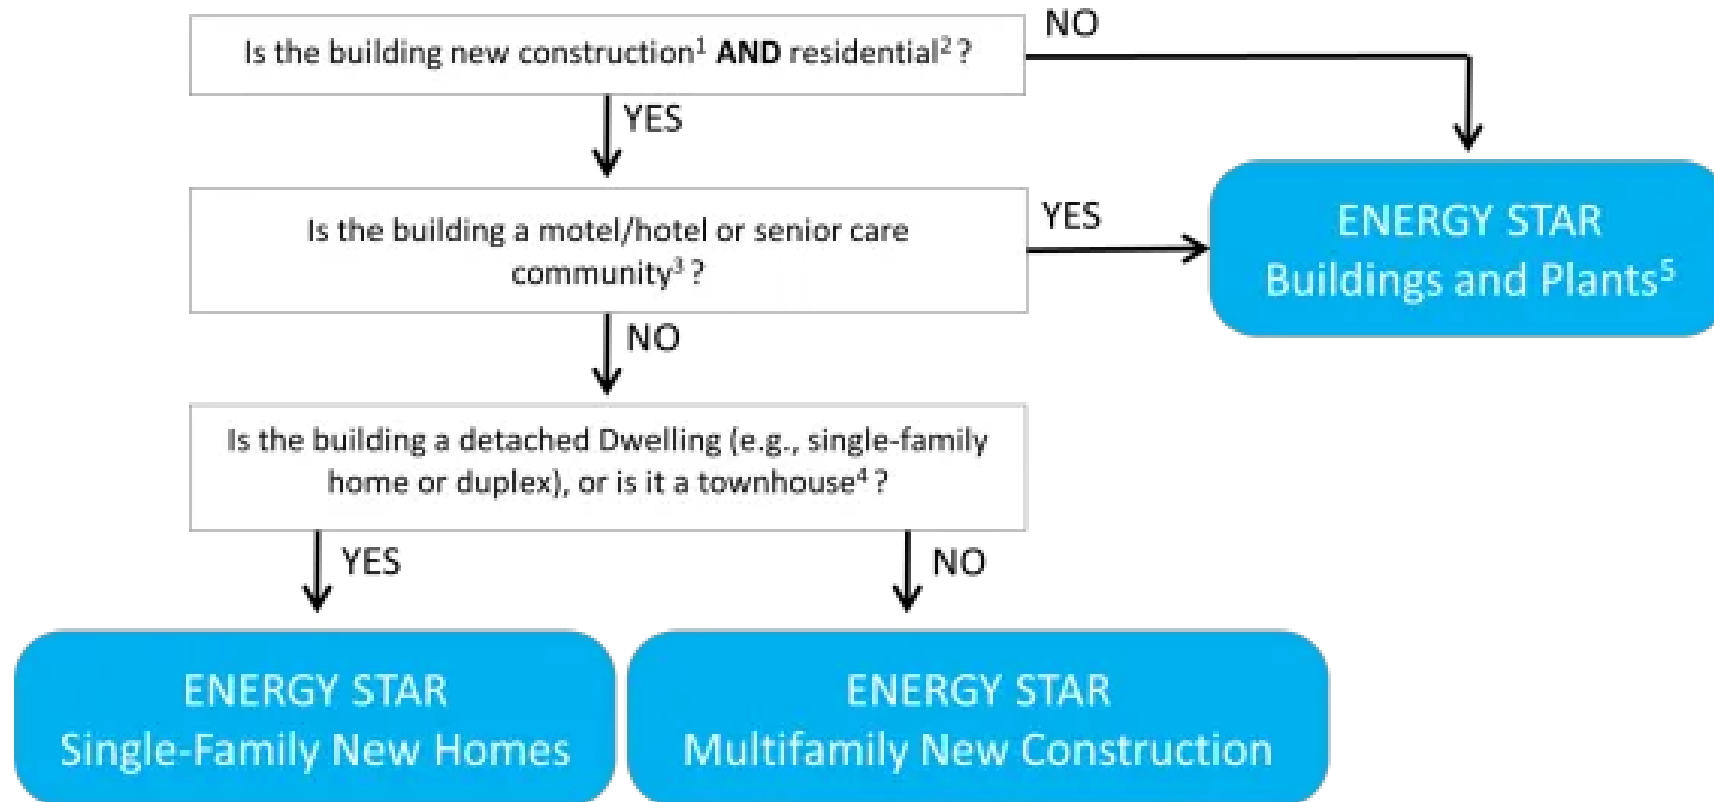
Is the building new construction$^1$ AND residential$^2$ ?

NO

YES

Is the building a motel/hotel or senior care community$^3$ ?

YES

ENERGY STAR Buildings and Plants$^5$

NO

Is the building a detached Dwelling (e.g., single-family home or duplex), or is it a townhouse$^4$ ?

YES

NO

ENERGY STAR Single-Family New Homes

ENERGY STAR Multifamily New Construction